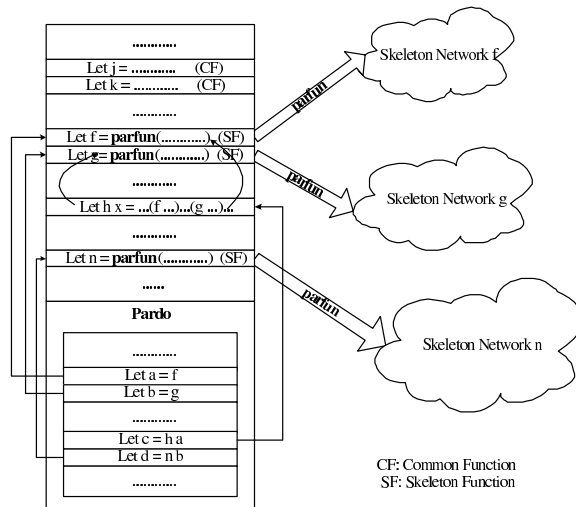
...........

Let j = ........... (CF)

Let k = ........... (CF)

...........

Let f = **parfun**(............) (SF)

Let g = **parfun**(............) (SF)

...........

Let h x = ...(f ...)...(g ...)...

...........

Let n = **parfun**(............) (SF)

......

**Pardo**

...........

Let a = f

Let b = g

...........

Let c = h a

Let d = n b

...........

parfun

Skeleton Network f

parfun

Skeleton Network g

parfun

Skeleton Network n

CF: Common Function
SF: Skeleton Function